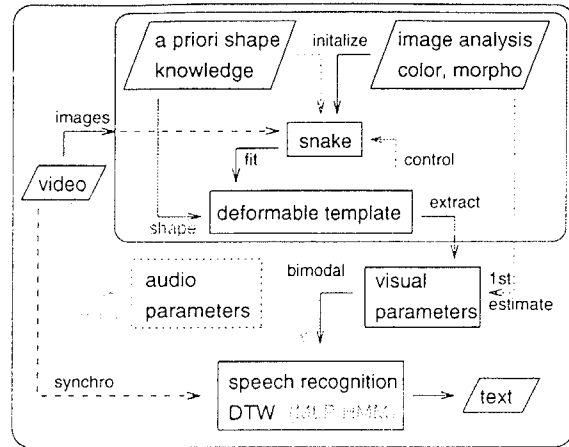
a priori shape knowledge

initalize

image analysis color, morpho

images

snake

video

fit

control

shape

deformable template

extract

audio parameters

bimodal

visual parameters

1st estimate

synchro

speech recognition DTW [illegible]

text